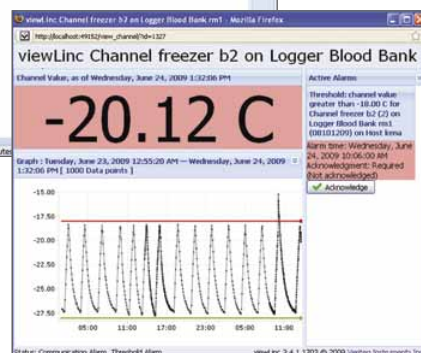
viewLinc Channel freezer b2 on Logger Blood Bank rm1 - Mozilla Firefox

http://localhost:49152/view_channel/?id=1327

viewLinc Channel freezer b2 on Logger Blood Bank

Channel Value, as of Wednesday, June 24, 2009 1:32:06 PM

-20.12 C

Graph : Tuesday, June 23, 2009 12:55:20 AM — Wednesday, June 24, 2009 1:32:06 PM [ 1000 Data points ]

-15.00
-17.50
-20.00
-22.50
-25.00
-27.50

05:00 11:00 17:00 23:00 05:00 11:00

Active Alarms

Threshold: channel value greater than -18.00 C for Channel freezer b2 (2) on Logger Blood Bank rm1 (08101209) on Host lena

Alarm time: Wednesday, June 24, 2009 10:06:00 AM
Acknowledgement: Required (Not acknowledged)

Acknowledge

Status: Communication Alarm, Threshold Alarm

viewLinc 3.4.1.1302 © 2009 Vaisala Instruments Inc